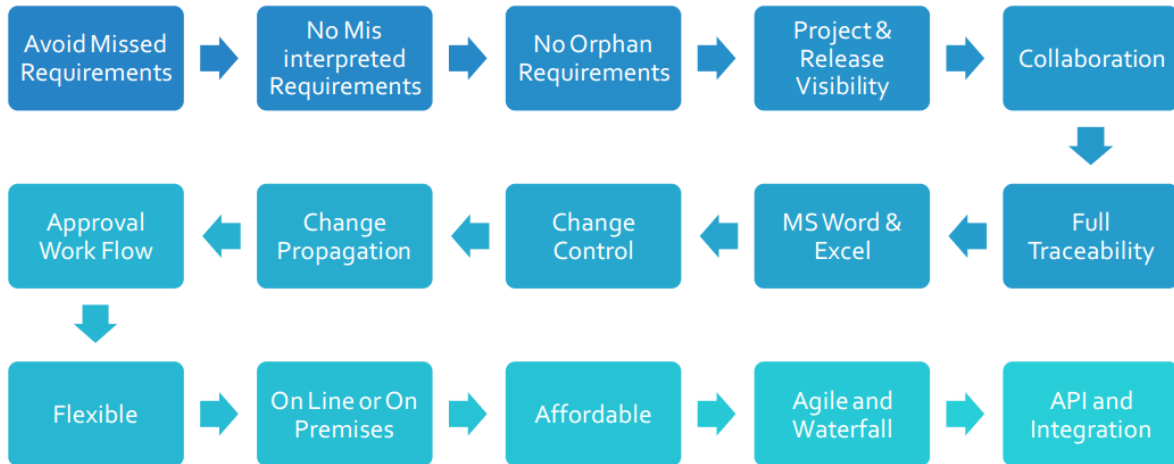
Avoid Missed Requirements

No Mis interpreted Requirements

No Orphan Requirements

Project & Release Visibility

Collaboration

Full Traceability

MS Word & Excel

Change Control

Change Propagation

Approval Work Flow

Flexible

On Line or On Premises

Affordable

Agile and Waterfall

API and Integration